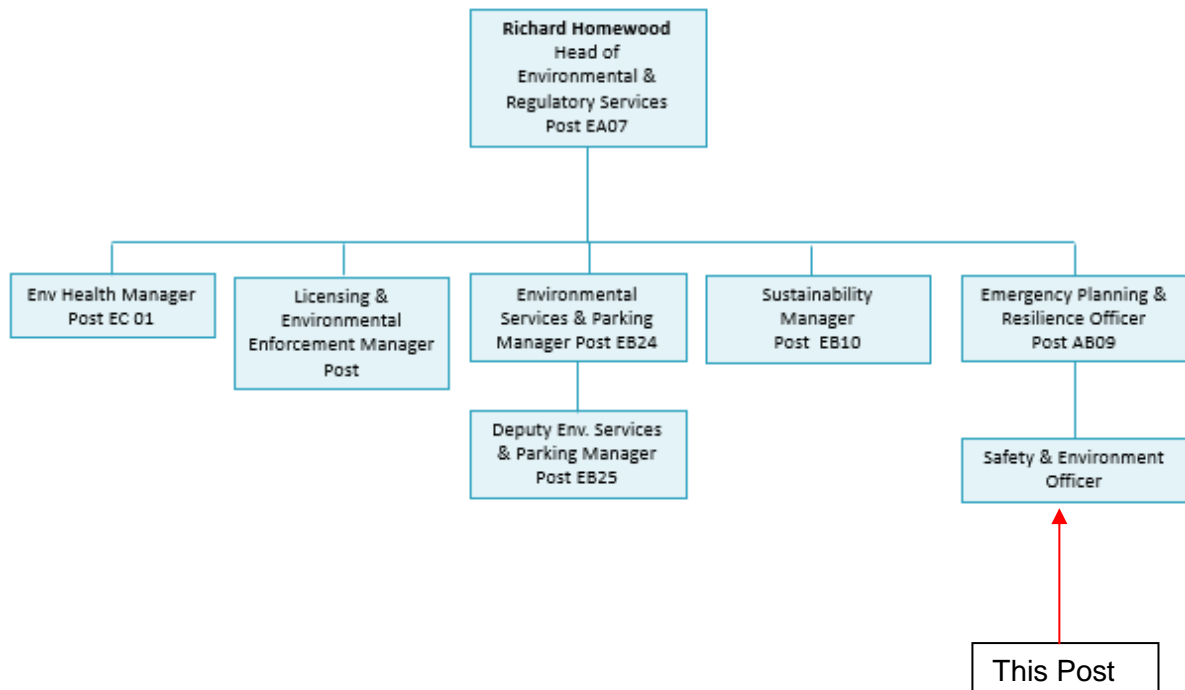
**Richard Homewood**
Head of Environmental & Regulatory Services
Post EA07

Env Health Manager
Post EC 01

Licensing & Environmental Enforcement Manager
Post

Environmental Services & Parking Manager Post EB24

Deputy Env. Services & Parking Manager
Post EB25

Sustainability Manager
Post EB10

Emergency Planning & Resilience Officer
Post AB09

Safety & Environment Officer

This Post